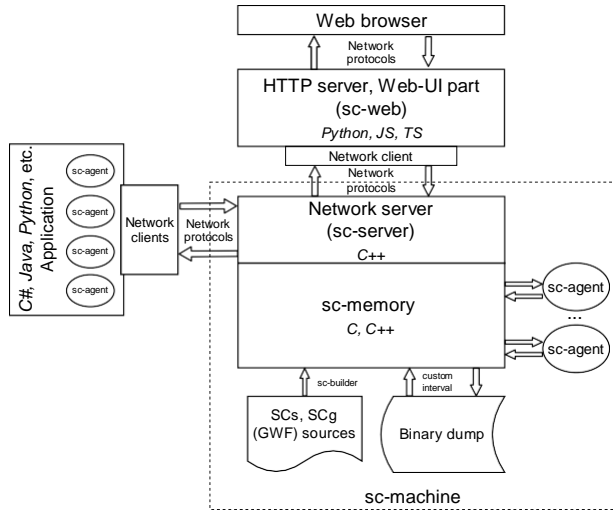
Web browser

Network protocols

HTTP server, Web-UI part (sc-web)

*Python, JS, TS*

Network client

Network protocols

C#, Java, Python, etc. Application

sc-agent

sc-agent

sc-agent

sc-agent

Network clients

Network protocols

Network server (sc-server)

C++

sc-memory

C, C++

sc-agent

...

sc-agent

sc-builder

custom interval

SCs, SCg (GWF) sources

Binary dump

sc-machine